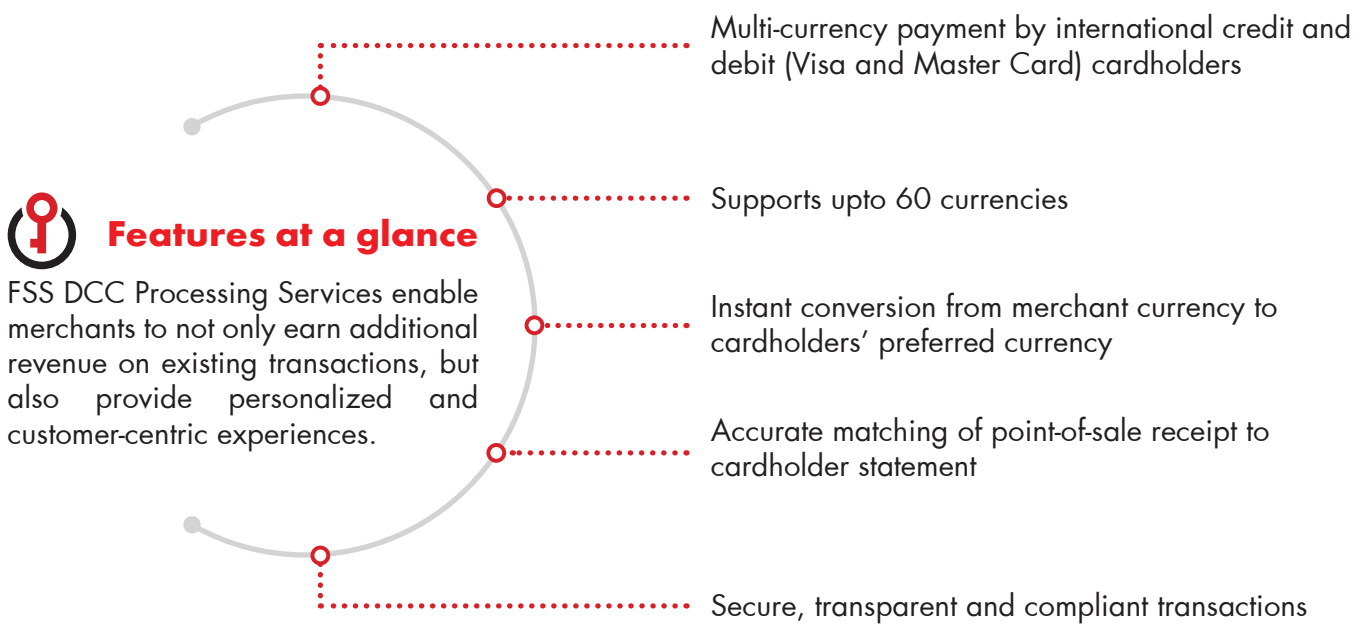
Features at a glance

FSS DCC Processing Services enable merchants to not only earn additional revenue on existing transactions, but also provide personalized and customer-centric experiences.

Multi-currency payment by international credit and debit (Visa and Master Card) cardholders

Supports upto 60 currencies

Instant conversion from merchant currency to cardholders' preferred currency

Accurate matching of point-of-sale receipt to cardholder statement

Secure, transparent and compliant transactions